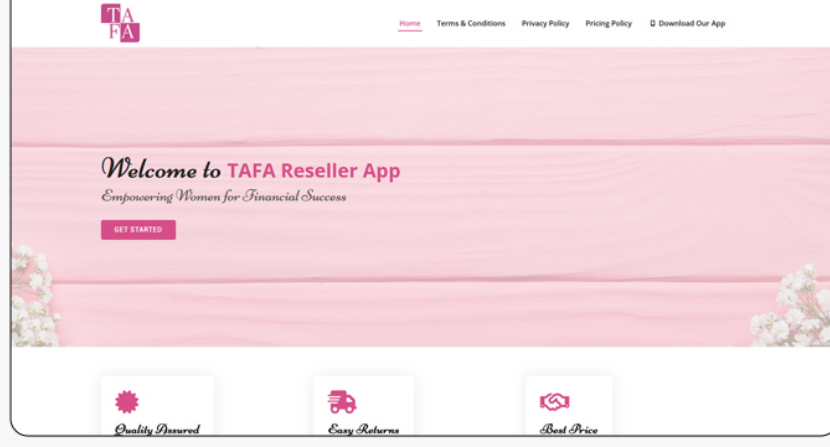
TAFA

Home Terms & Conditions Privacy Policy Pricing Policy Download Our App

Welcome to TAFA Reseller App

Empowering Women for Financial Success

GET STARTED

Quality Assured

Easy Returns

Best Price